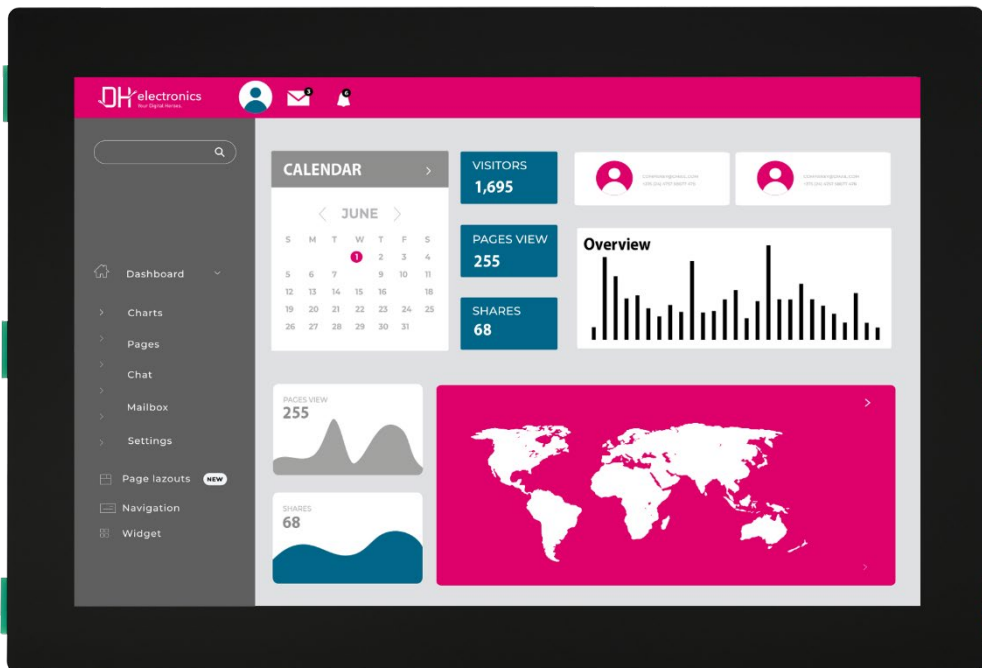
DH electronics
Your Digital Heroes

3
6

Dashboard
Charts
Pages
Chat
Mailbox
Settings
Page lazouts NEW
Navigation
Widget

CALENDAR
JUNE

| S | M | T | W | T | F | S |
|---|---|---|---|---|---|---|
| | | | 1 | 2 | 3 | 4 |
| 5 | 6 | 7 | | 9 | 10 | 11 |
| 12 | 13 | 14 | 15 | 16 | | 18 |
| 19 | 20 | 21 | 22 | 23 | 24 | 25 |
| 26 | 27 | 28 | 29 | 30 | 31 | |

VISITORS
1,695

PAGES VIEW
255

SHARES
68

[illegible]
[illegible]

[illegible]
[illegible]

Overview

PAGES VIEW
255

SHARES
68